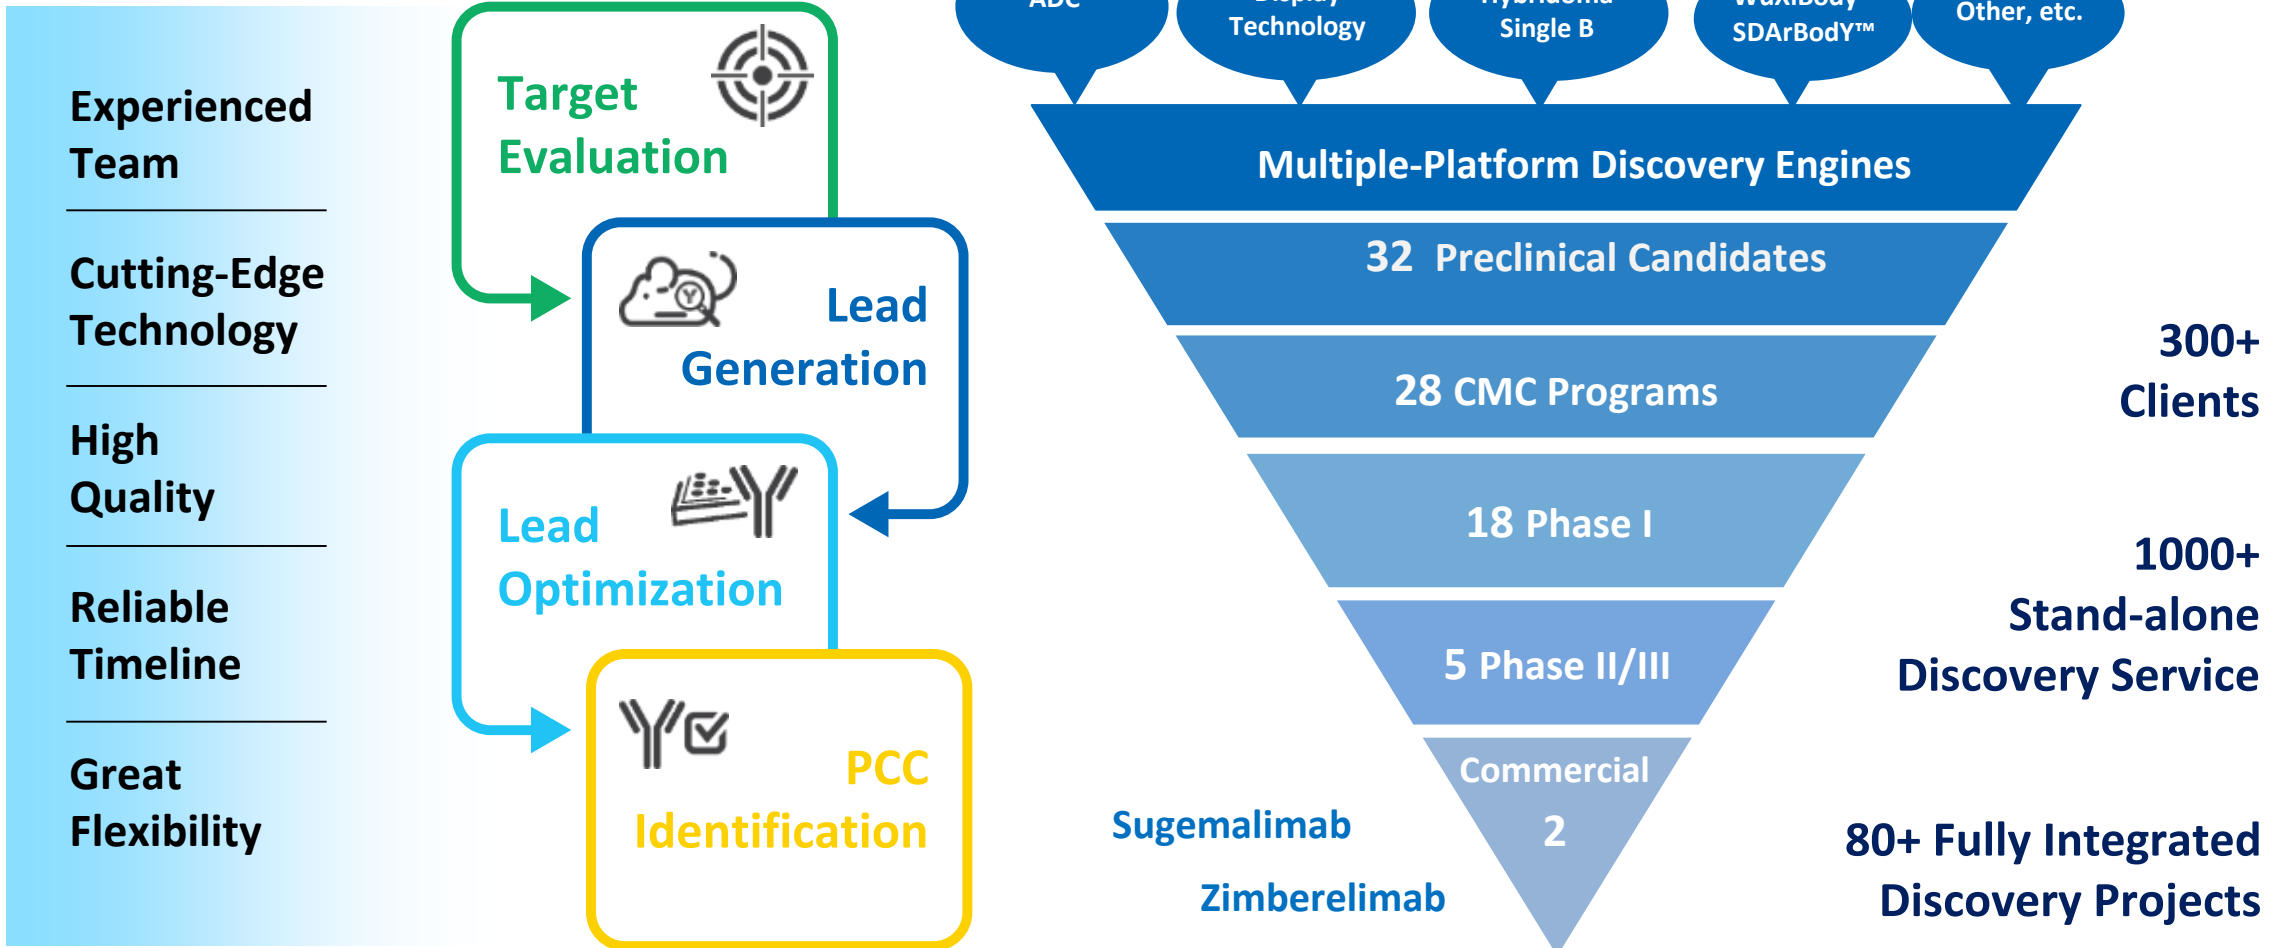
Experienced Team

Cutting-Edge Technology

High Quality

Reliable Timeline

Great Flexibility

Target Evaluation

Lead Generation

Lead Optimization

PCC Identification

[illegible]

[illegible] Technology

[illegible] Single B

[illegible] SDArBodY™

Other, etc.

Multiple-Platform Discovery Engines

32 Preclinical Candidates

28 CMC Programs

18 Phase I

5 Phase II/III

Commercial 2

Sugemalimab

Zimberelimab

300+ Clients

1000+ Stand-alone Discovery Service

80+ Fully Integrated Discovery Projects